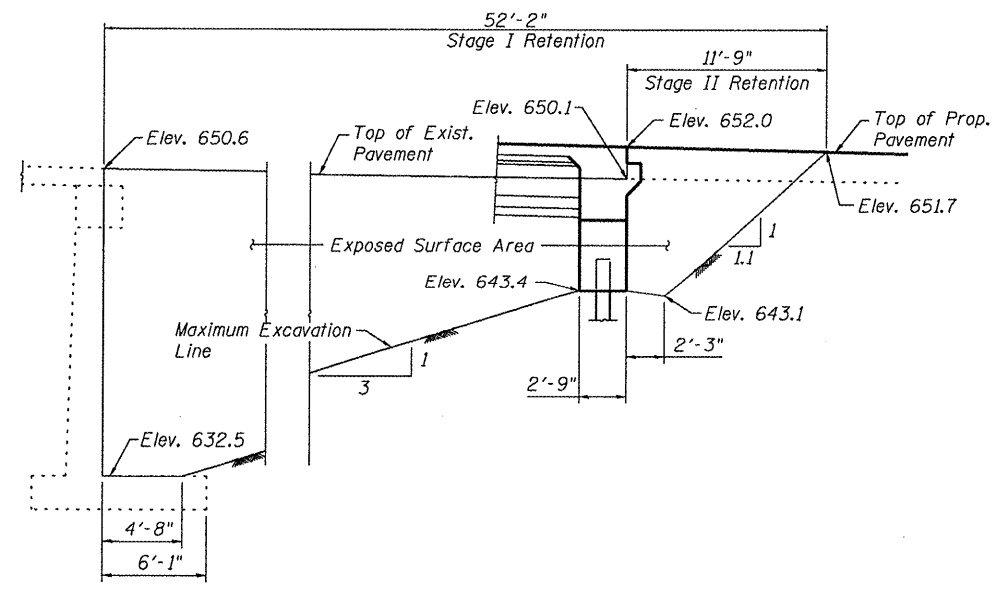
52'-2"
Stage I Retention

11'-9"
Stage II Retention

Elev. 650.1
Elev. 652.0
Top of Prop. Pavement
Elev. 650.6
Top of Exist. Pavement
Elev. 651.7
Exposed Surface Area
1
1.1
Elev. 643.4
Elev. 643.1
Maximum Excavation Line
1
3
2'-3"
2'-9"
Elev. 632.5
4'-8"
6'-1"